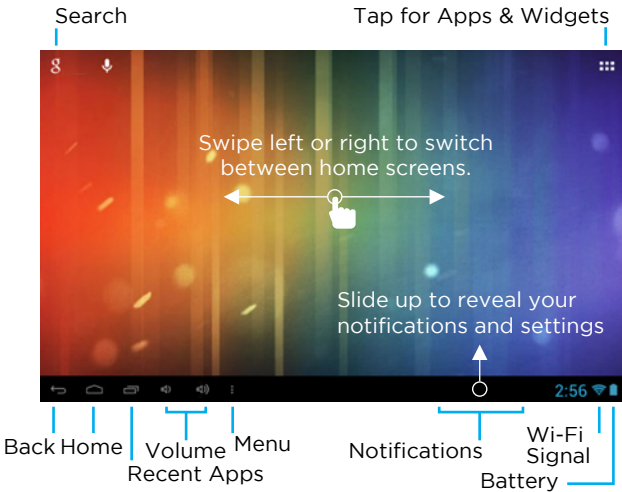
Search

Tap for Apps & Widgets

g

Swipe left or right to switch between home screens.

Slide up to reveal your notifications and settings

2:56

Back Home

Volume

Menu

Recent Apps

Notifications

Wi-Fi Signal

Battery